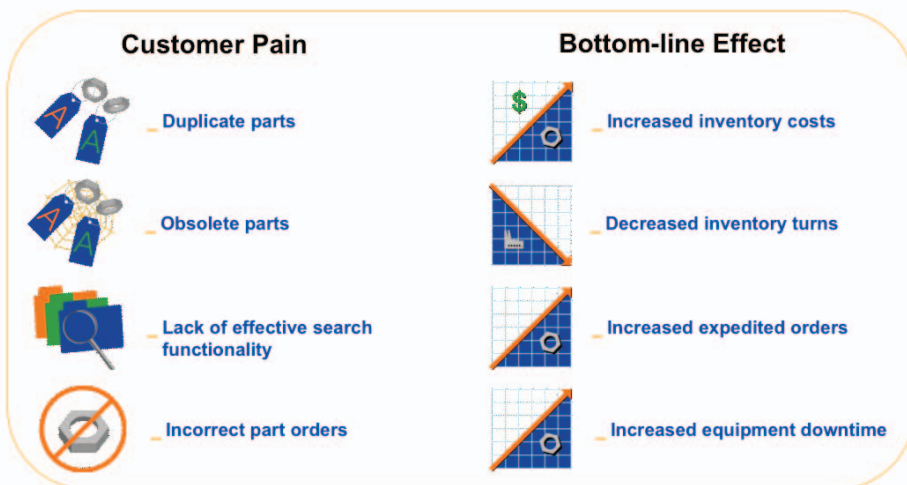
Customer Pain

Bottom-line Effect

Duplicate parts

Obsolete parts

Lack of effective search functionality

Incorrect part orders

$

Increased inventory costs

Decreased inventory turns

Increased expedited orders

Increased equipment downtime